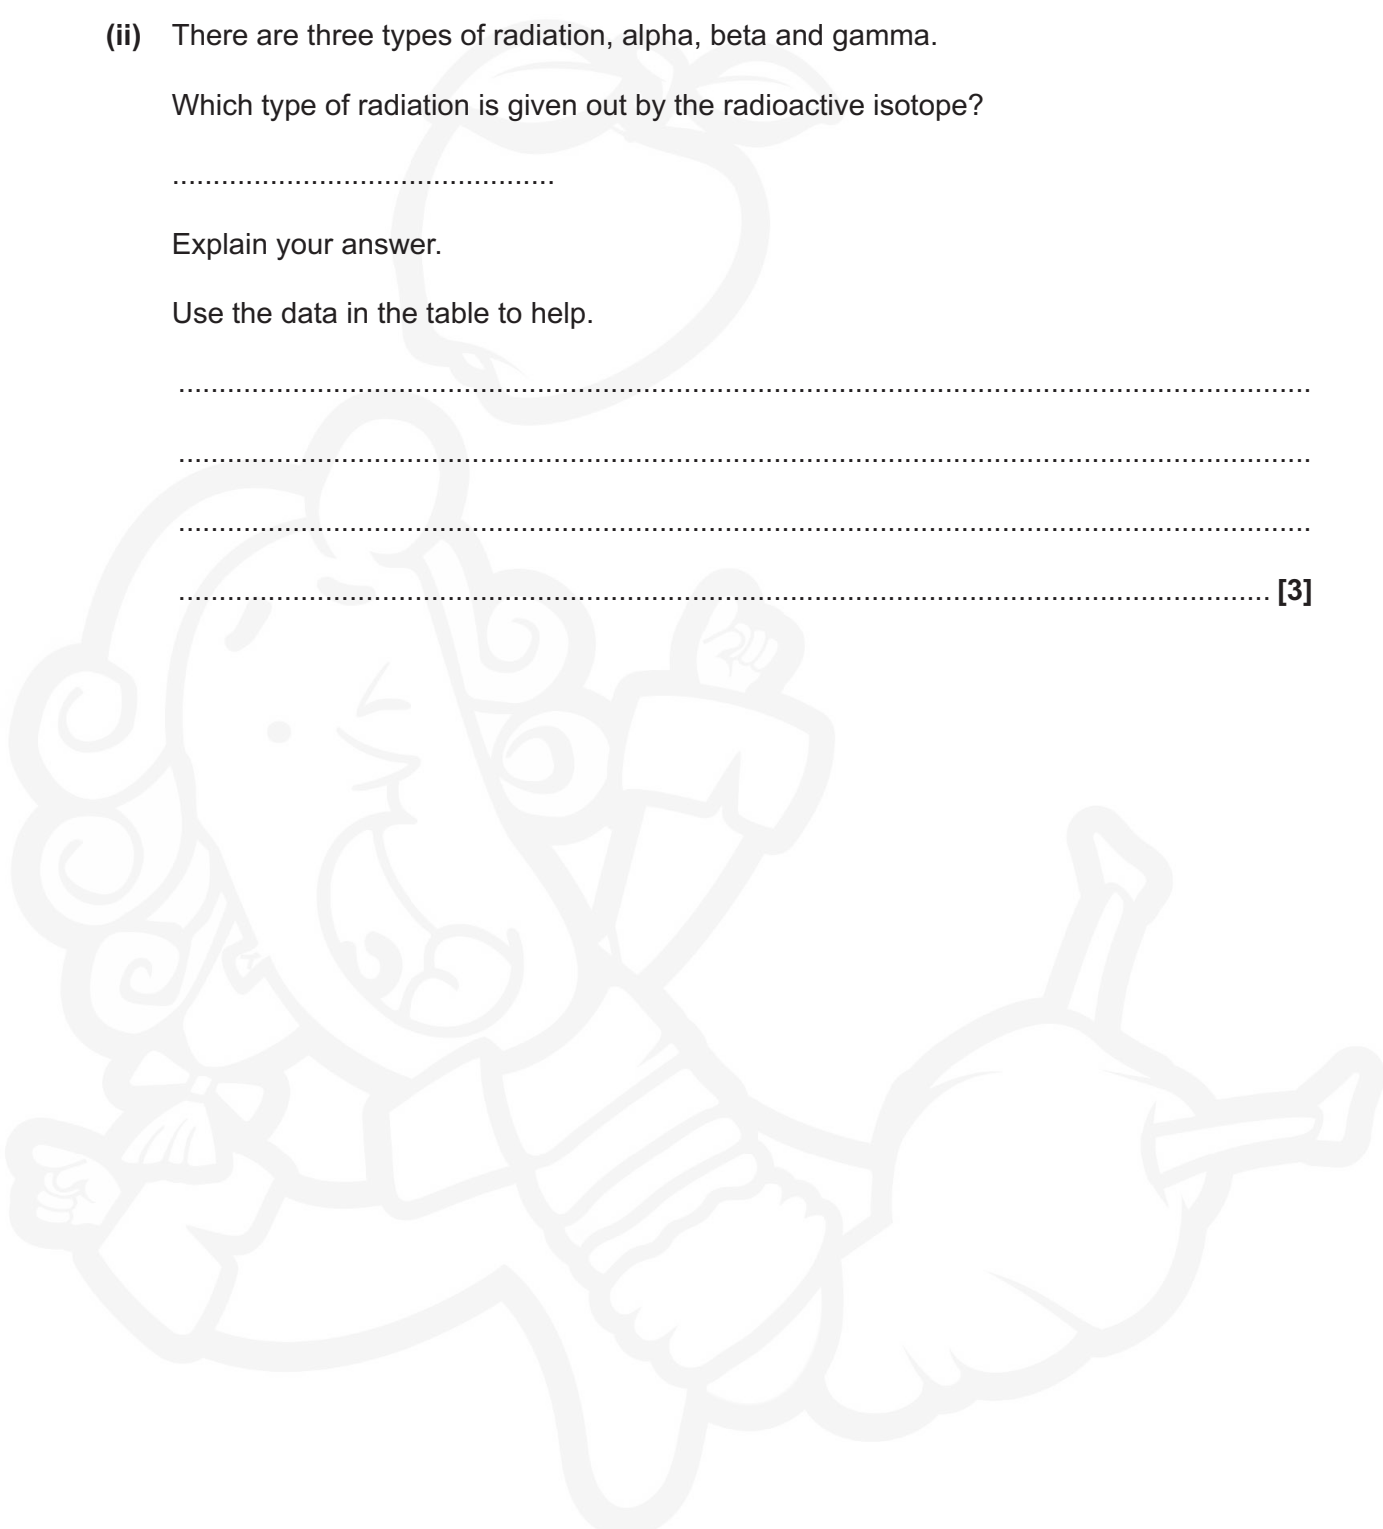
**(ii)** There are three types of radiation, alpha, beta and gamma.

Which type of radiation is given out by the radioactive isotope?

.............................................

Explain your answer.

Use the data in the table to help.

........................................................................................................................................

........................................................................................................................................

........................................................................................................................................

........................................................................................................................................ **[3]**